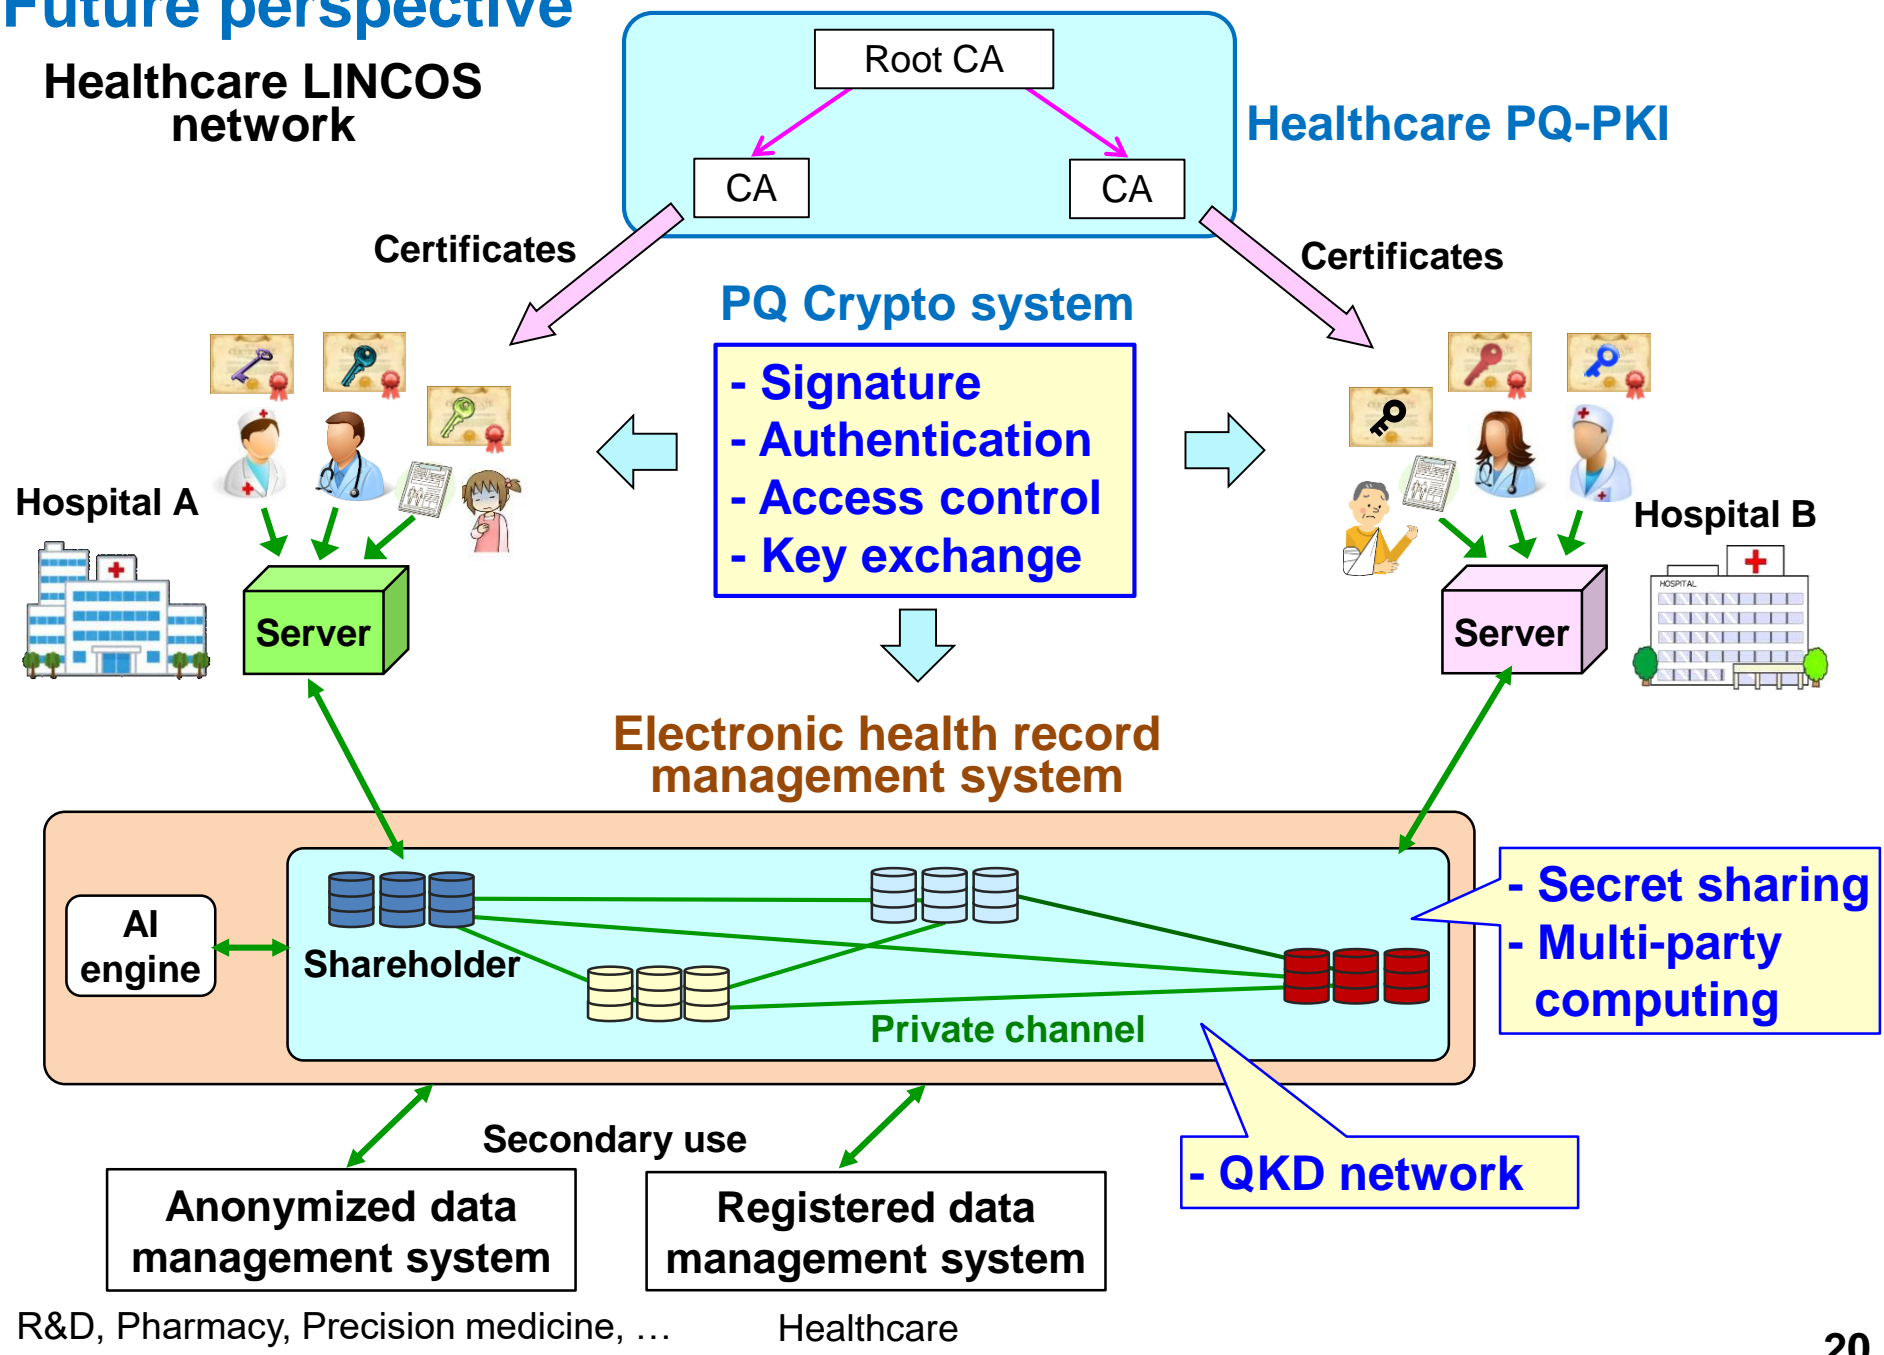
Future perspective

Healthcare LINCOS network

Root CA

CA

CA

Healthcare PQ-PKI

Certificates

Certificates

PQ Crypto system

- Signature
- Authentication
- Access control
- Key exchange

Hospital A

Server

Hospital B

Server

HOSPITAL

Electronic health record management system

AI engine

Shareholder

Private channel

- Secret sharing
- Multi-party computing

Secondary use

- QKD network

Anonymized data management system

Registered data management system

R&D, Pharmacy, Precision medicine, …

Healthcare

20